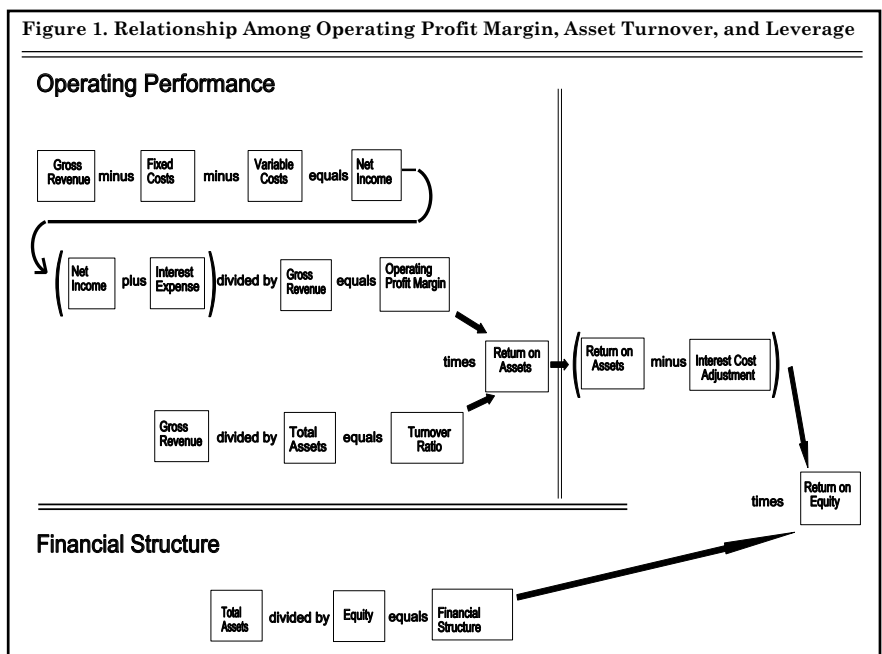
Figure 1. Relationship Among Operating Profit Margin, Asset Turnover, and Leverage

Operating Performance

Gross Revenue minus Fixed Costs minus Variable Costs equals Net Income

( Net Income plus Interest Expense ) divided by Gross Revenue equals Operating Profit Margin

times Return on Assets

( Return on Assets minus Interest Cost Adjustment )

Gross Revenue divided by Total Assets equals Turnover Ratio

times Return on Equity

Financial Structure

Total Assets divided by Equity equals Financial Structure